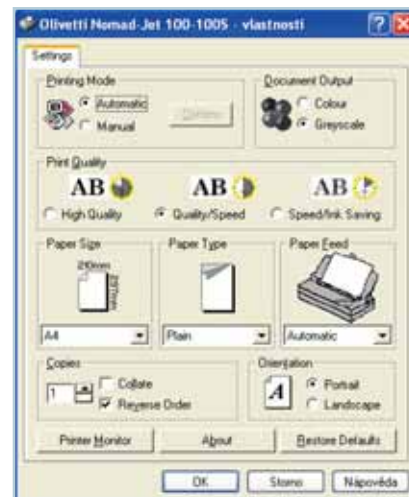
Olivetti Nomad-Jet 100-1005 - vlastnosti

Settings

Printing Mode
Automatic
Manual
Options

Document Output
Colour
Greyscale

Print Quality
AB
AB
AB
High Quality
Quality/Speed
Speed/Ink Saving

Paper Size
210mm
297mm
A4

Paper Type
Plain

Paper Feed
Automatic

Copies
1
Collate
Reverse Order

Orientation
A
Portrait
Landscape

Printer Monitor
About
Restore Defaults

OK
Storno
Nápověda